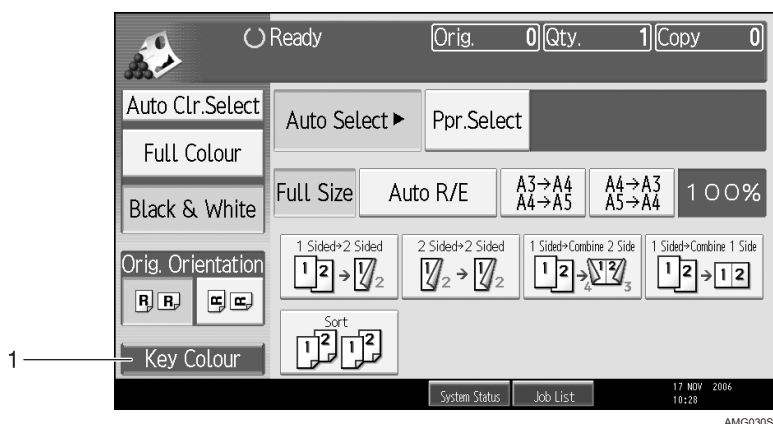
Ready Orig. 0 Qty. 1 Copy 0

Auto Clr.Select

Full Colour

Black & White

Auto Select ▶

Ppr.Select

Full Size

Auto R/E

A3→A4 A4→A5

A4→A3 A5→A4

100%

Orig. Orientation

1 Sided→2 Sided

2 Sided→2 Sided

1 Sided→Combine 2 Side

1 Sided→Combine 1 Side

Sort

1

Key Colour

System Status

Job List

17 NOV 2006 10:28

AMG030S